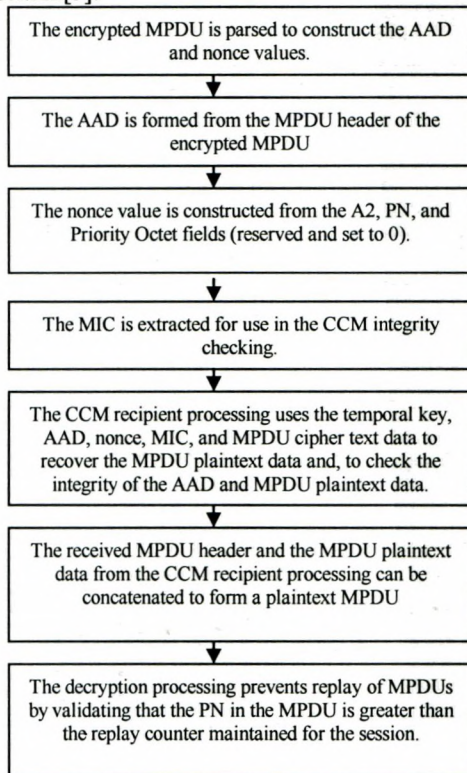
The encrypted MPDU is parsed to construct the AAD and nonce values.

The AAD is formed from the MPDU header of the encrypted MPDU

The nonce value is constructed from the A2, PN, and Priority Octet fields (reserved and set to 0).

The MIC is extracted for use in the CCM integrity checking.

The CCM recipient processing uses the temporal key, AAD, nonce, MIC, and MPDU cipher text data to recover the MPDU plaintext data and, to check the integrity of the AAD and MPDU plaintext data.

The received MPDU header and the MPDU plaintext data from the CCM recipient processing can be concatenated to form a plaintext MPDU

The decryption processing prevents replay of MPDUs by validating that the PN in the MPDU is greater than the replay counter maintained for the session.